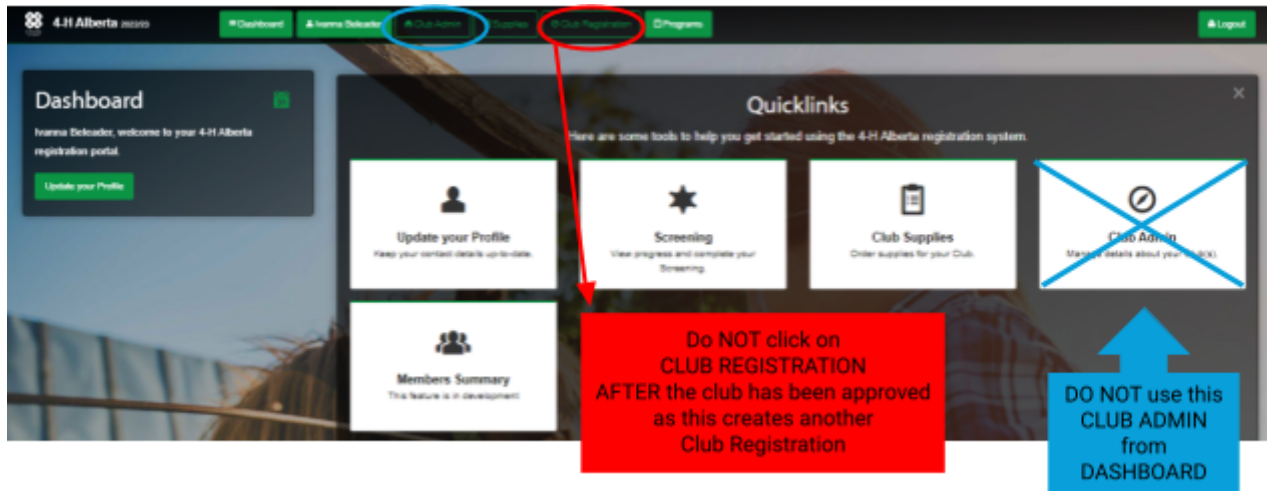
4-H Alberta 2022/23

Dashboard Ivanna Beleader Club Admin Supplies Club Registration Programs

Logout

Dashboard

Ivanna Beleader, welcome to your 4-H Alberta registration portal.

Update your Profile

Quicklinks

Here are some tools to help you get started using the 4-H Alberta registration system.

Update your Profile
Keep your contact details up-to-date.

Screening
View progress and complete your Screening.

Club Supplies
Order supplies for your Club.

Club Admin
Manage details about your club(s).

Members Summary
This feature is in development.

Do NOT click on CLUB REGISTRATION AFTER the club has been approved as this creates another Club Registration

DO NOT use this CLUB ADMIN from DASHBOARD